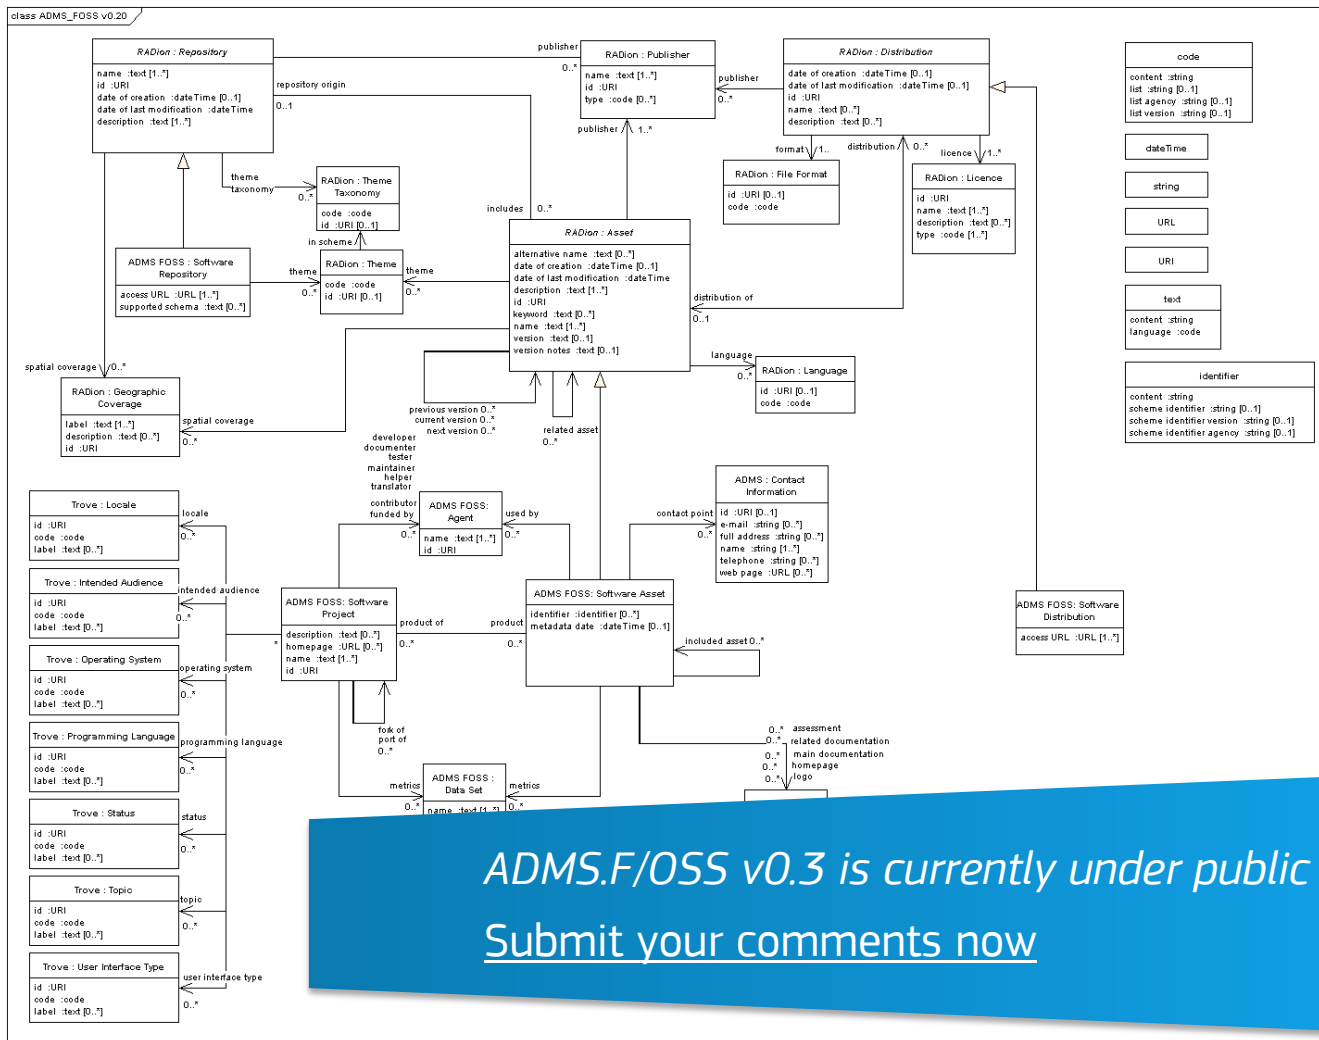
class ADMS_FOSS v0.20

RADion : Repository
name :text [1..*]
id :URI
date of creation :dateTime [0..1]
date of last modification :dateTime
description :text [1..*]

publisher
0..*
repository origin
0..1

RADion : Publisher
name :text [1..*]
id :URI
type :code [0..*]

publisher
0..*

RADion : Distribution
date of creation :dateTime [0..1]
date of last modification :dateTime [0..1]
id :URI
name :text [0..*]
description :text [0..*]

code
content :string
list :string [0..1]
list agency :string [0..1]
list version :string [0..1]

dateTime

string

URL

URI

text
content :string
language :code

identifier
content :string
scheme identifier :string [0..1]
scheme identifier version :string [0..1]
scheme identifier agency :string [0..1]

publisher 1..*
format 1..
distribution 0..*
licence 1..*

RADion : File Format
id :URI [0..1]
code :code

RADion : Licence
id :URI
name :text [1..*]
description :text [0..*]
type :code [1..*]

theme taxonomy 0..*

RADion : Theme Taxonomy
code :code
id :URI [0..1]

in scheme

includes 0..*

RADion : Asset
alternative name :text [0..*]
date of creation :dateTime [0..1]
date of last modification :dateTime
description :text [1..*]
id :URI
keyword :text [0..*]
name :text [1..*]
version :text [0..1]
version notes :text [0..1]

ADMS FOSS : Software Repository
access URL :URL [1..*]
supported schema :text [0..*]

theme 0..*

RADion : Theme
code :code
id :URI [0..1]

theme 0..*

distribution of 0..1

spatial coverage 0..*

RADion : Geographic Coverage
label :text [1..*]
description :text [0..*]
id :URI

spatial coverage 0..*

language 0..*

RADion : Language
id :URI [0..1]
code :code

previous version 0..*
current version 0..*
next version 0..*

related asset 0..*

developer
documenter
tester
maintainer
helper
translator
contributor
funded by 0..*

ADMS FOSS: Agent
name :text [1..*]
id :URI

used by 0..*

ADMS : Contact Information
id :URI [0..1]
e-mail :string [0..*]
full address :string [0..*]
name :string [1..*]
telephone :string [0..*]
web page :URL [0..*]

contact point 0..*

Trove : Locale
id :URI
code :code
label :text [0..*]
locale 0..*

Trove : Intended Audience
id :URI
code :code
label :text [0..*]
intended audience 0..*

ADMS FOSS: Software Project
description :text [0..*]
homepage :URL [0..*]
name :text [1..*]
id :URI

product of 0..*
product 0..*

ADMS FOSS: Software Asset
identifier :identifier [0..*]
metadata date :dateTime [0..1]

included asset 0..*

ADMS FOSS: Software Distribution
access URL :URL [1..*]

Trove : Operating System
id :URI
code :code
label :text [0..*]
operating system 0..*

Trove : Programming Language
id :URI
code :code
label :text [0..*]
programming language 0..*

fork of
port of
0..*

0..* assessment
0..* related documentation
0..* main documentation
0..* homepage
0..* logo

ADMS FOSS : Data Set
name :text [1..*]
metrics 0..*
metrics 0..*

Trove : Status
id :URI
code :code
label :text [0..*]
status 0..*

Trove : Topic
id :URI
code :code
label :text [0..*]
topic 0..*

Trove : User Interface Type
id :URI
code :code
label :text [0..*]
user interface type 0..*

ADMS.F/OSS v0.3 is currently under public

Submit your comments now